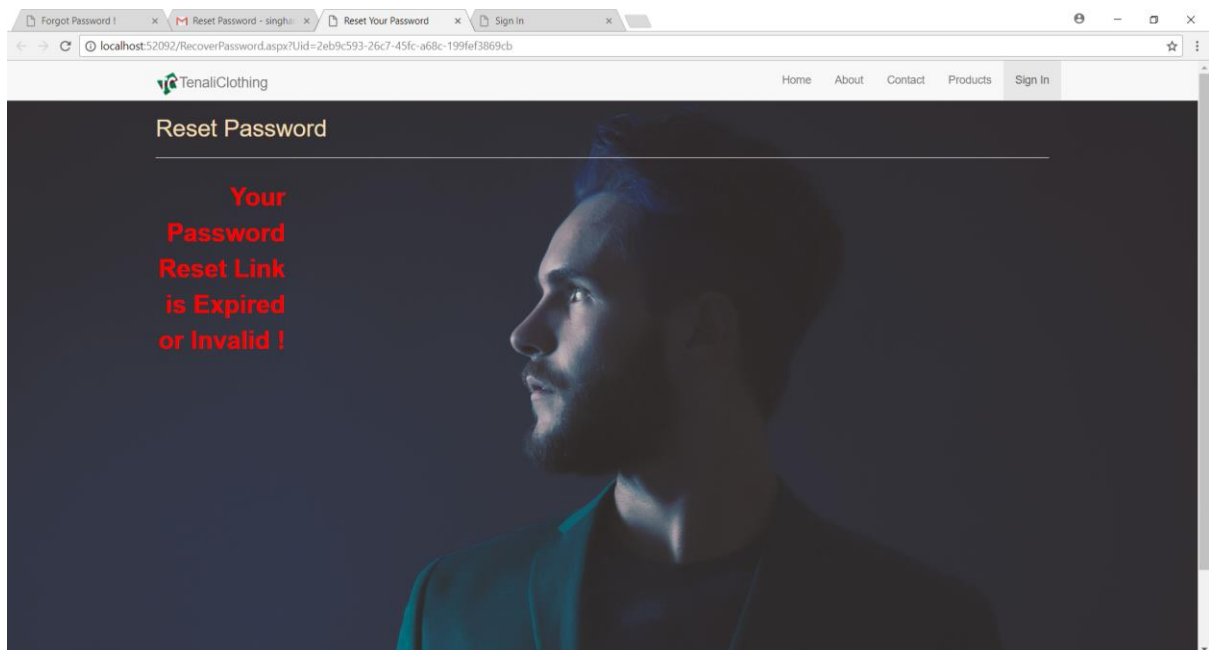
Forgot Password ! ×
Reset Password - singha ×
Reset Your Password ×
Sign In ×

localhost:52092/RecoverPassword.aspx?Uid=2eb9c593-26c7-45fc-a68c-199fef3869cb

TenaliClothing

Home About Contact Products Sign In

Reset Password

Your Password Reset Link is Expired or Invalid !